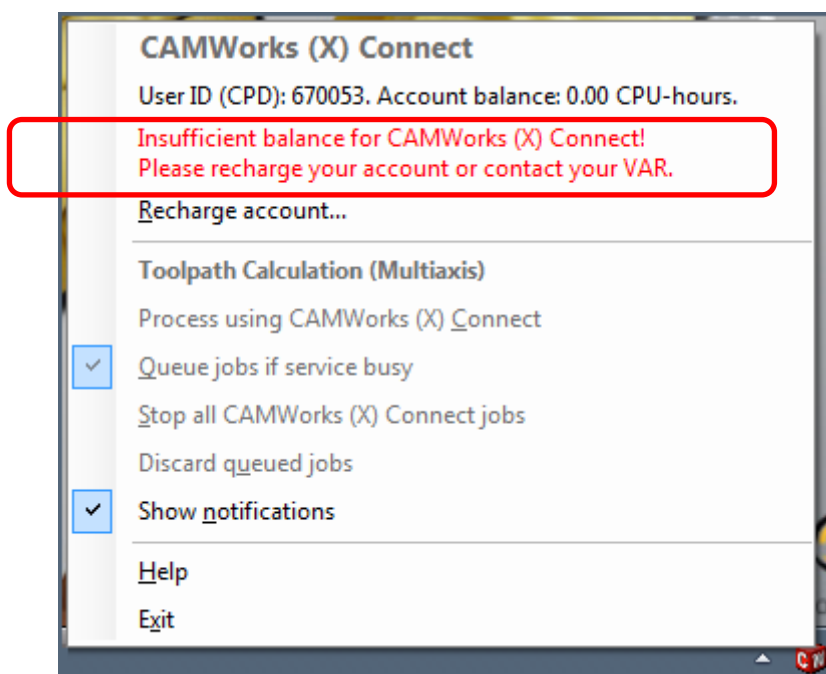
CAMWorks (X) Connect

User ID (CPD): 670053. Account balance: 0.00 CPU-hours.

Insufficient balance for CAMWorks (X) Connect!
Please recharge your account or contact your VAR.

Recharge account...

Toolpath Calculation (Multiaxis)

Process using CAMWorks (X) Connect

Queue jobs if service busy

Stop all CAMWorks (X) Connect jobs

Discard queued jobs

Show notifications

Help

Exit